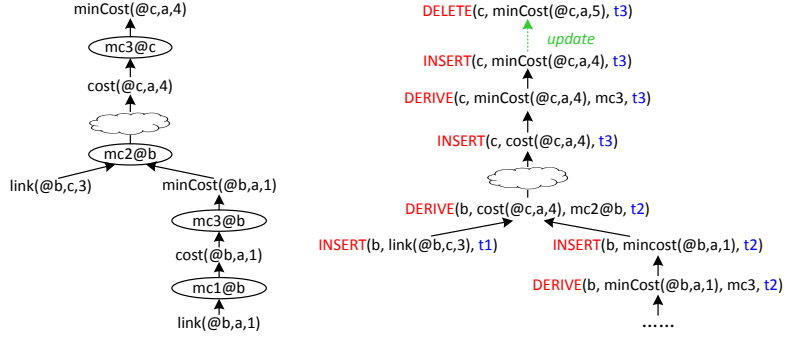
minCost(@c,a,4)

mc3@c

cost(@c,a,4)

mc2@b

link(@b,c,3)

minCost(@b,a,1)

mc3@b

cost(@b,a,1)

mc1@b

link(@b,a,1)

DELETE(c, minCost(@c,a,5), t3)

update

INSERT(c, minCost(@c,a,4), t3)

DERIVE(c, minCost(@c,a,4), mc3, t3)

INSERT(c, cost(@c,a,4), t3)

DERIVE(b, cost(@c,a,4), mc2@b, t2)

INSERT(b, link(@b,c,3), t1)

INSERT(b, mincost(@b,a,1), t2)

DERIVE(b, minCost(@b,a,1), mc3, t2)

……